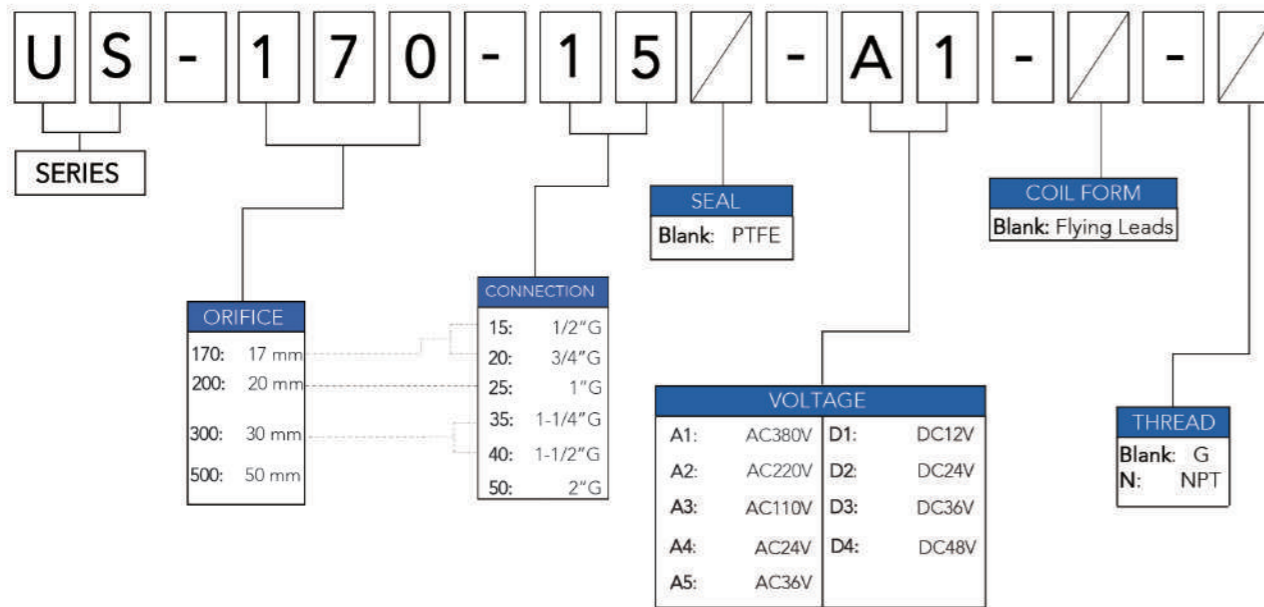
U S - 1 7 0 - 1 5 - A 1 - -

SERIES

SEAL
Blank: PTFE

COIL FORM
Blank: Flying Leads

ORIFICE
170: 17 mm
200: 20 mm
300: 30 mm
500: 50 mm

CONNECTION
15: 1/2"G
20: 3/4"G
25: 1"G
35: 1-1/4"G
40: 1-1/2"G
50: 2"G

VOLTAGE

| | | | |
|---|---|---|---|
| A1: | AC380V | D1: | DC12V |
| A2: | AC220V | D2: | DC24V |
| A3: | AC110V | D3: | DC36V |
| A4: | AC24V | D4: | DC48V |
| A5: | AC36V | | |

THREAD
Blank: G
N: NPT